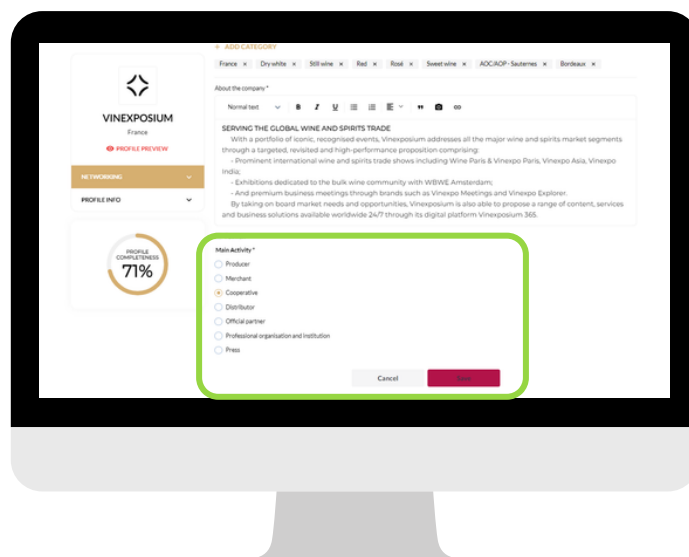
+ ADD CATEGORY

France × Dry white × Still wine × Red × Rosé × Sweet wine × AOC/AOP - Sauternes × Bordeaux ×

VINEXPOSIUM

France

PROFILE PREVIEW

NETWORKING

PROFILE INFO

PROFILE COMPLETENESS

71%

About the company *

Normal text

SERVING THE GLOBAL WINE AND SPIRITS TRADE

With a portfolio of iconic, recognised events, Vinexposium addresses all the major wine and spirits market segments through a targeted, revisited and high-performance proposition comprising:

- Prominent international wine and spirits trade shows including Wine Paris & Vinexpo Paris, Vinexpo Asia, Vinexpo India;

- Exhibitions dedicated to the bulk wine community with WBWE Amsterdam;

- And premium business meetings through brands such as Vinexpo Meetings and Vinexpo Explorer.

By taking on board market needs and opportunities, Vinexposium is also able to propose a range of content, services and business solutions available worldwide 24/7 through its digital platform Vinexposium 365.

Main Activity *

Producer

Merchant

Cooperative

Distributor

Official partner

Professional organisation and institution

Press

Cancel

Save